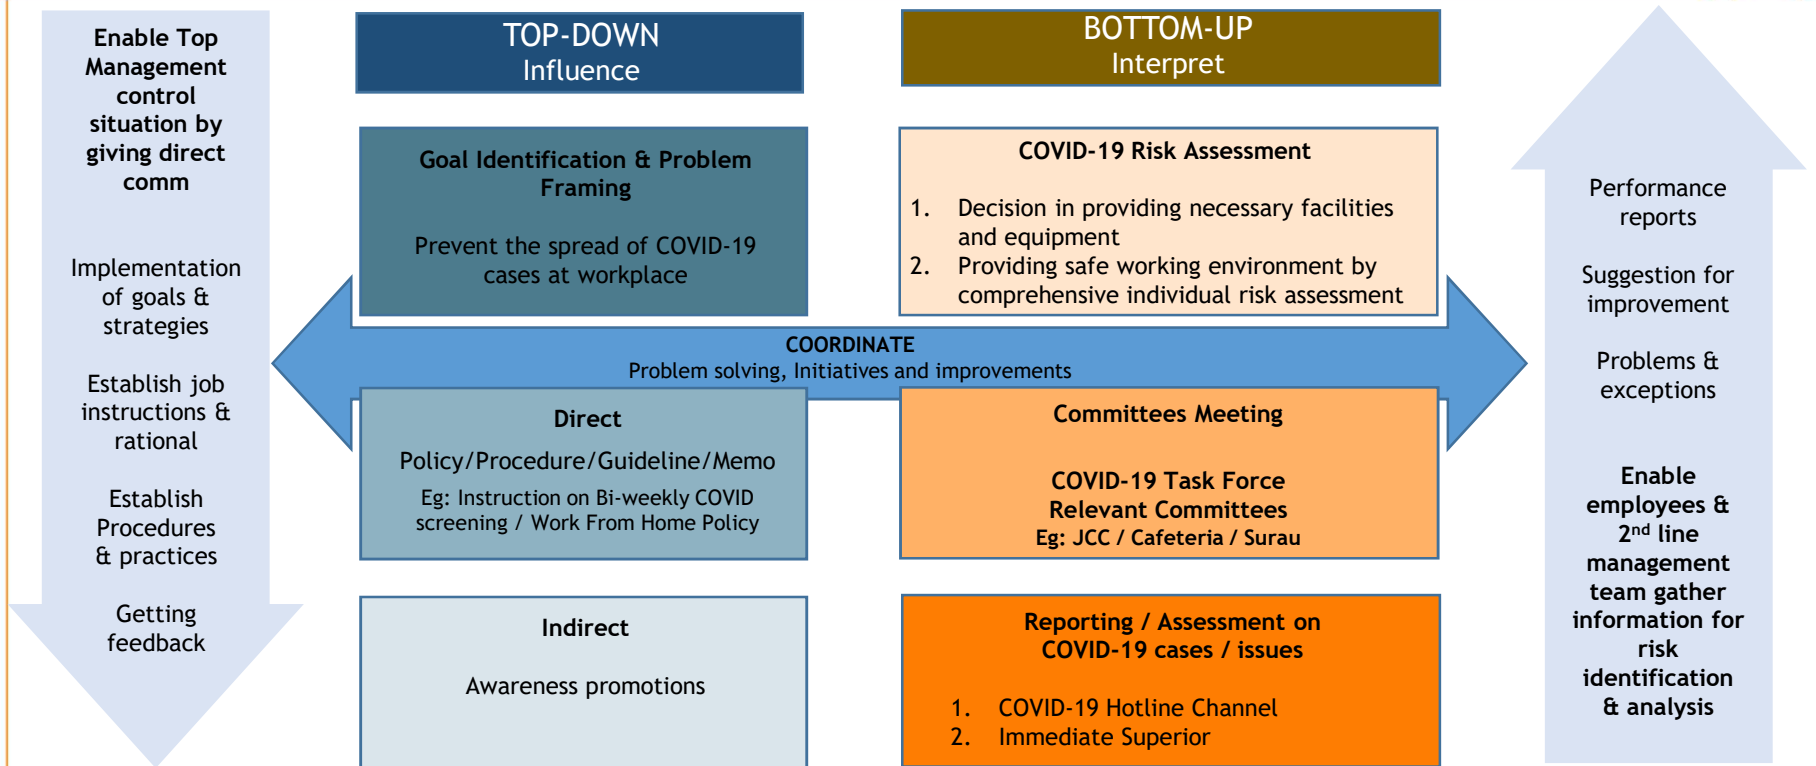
Enable Top Management control situation by giving direct comm

Implementation of goals & strategies

Establish job instructions & rational

Establish Procedures & practices

Getting feedback

TOP-DOWN
Influence

BOTTOM-UP
Interpret

Goal Identification & Problem Framing

Prevent the spread of COVID-19 cases at workplace

COVID-19 Risk Assessment

1. Decision in providing necessary facilities and equipment
2. Providing safe working environment by comprehensive individual risk assessment

COORDINATE
Problem solving, Initiatives and improvements

Direct

Policy/Procedure/Guideline/Memo

Eg: Instruction on Bi-weekly COVID screening / Work From Home Policy

Committees Meeting

COVID-19 Task Force
Relevant Committees
Eg: JCC / Cafeteria / Surau

Indirect

Awareness promotions

Reporting / Assessment on COVID-19 cases / issues

1. COVID-19 Hotline Channel
2. Immediate Superior

Performance reports

Suggestion for improvement

Problems & exceptions

Enable employees & 2$^{nd}$ line management team gather information for risk identification & analysis